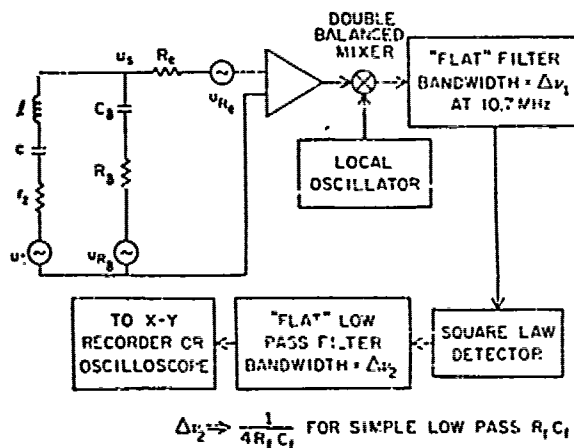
DOUBLE BALANCED MIXER

"FLAT" FILTER BANDWIDTH = $\Delta\nu_1$ AT 10.7 MHz

$u_s$

$R_e$

$v_{R_e}$

$l$

$c$

$r_2$

$u_r$

$C_B$

$R_B$

$v_{R_B}$

LOCAL OSCILLATOR

TO X-Y RECORDER OR OSCILLOSCOPE

"FLAT" LOW PASS FILTER BANDWIDTH = $\Delta\nu_2$

SQUARE LAW DETECTOR

$\Delta\nu_2 \Rightarrow \frac{1}{4R_f C_f}$ FOR SIMPLE LOW PASS $R_f C_f$